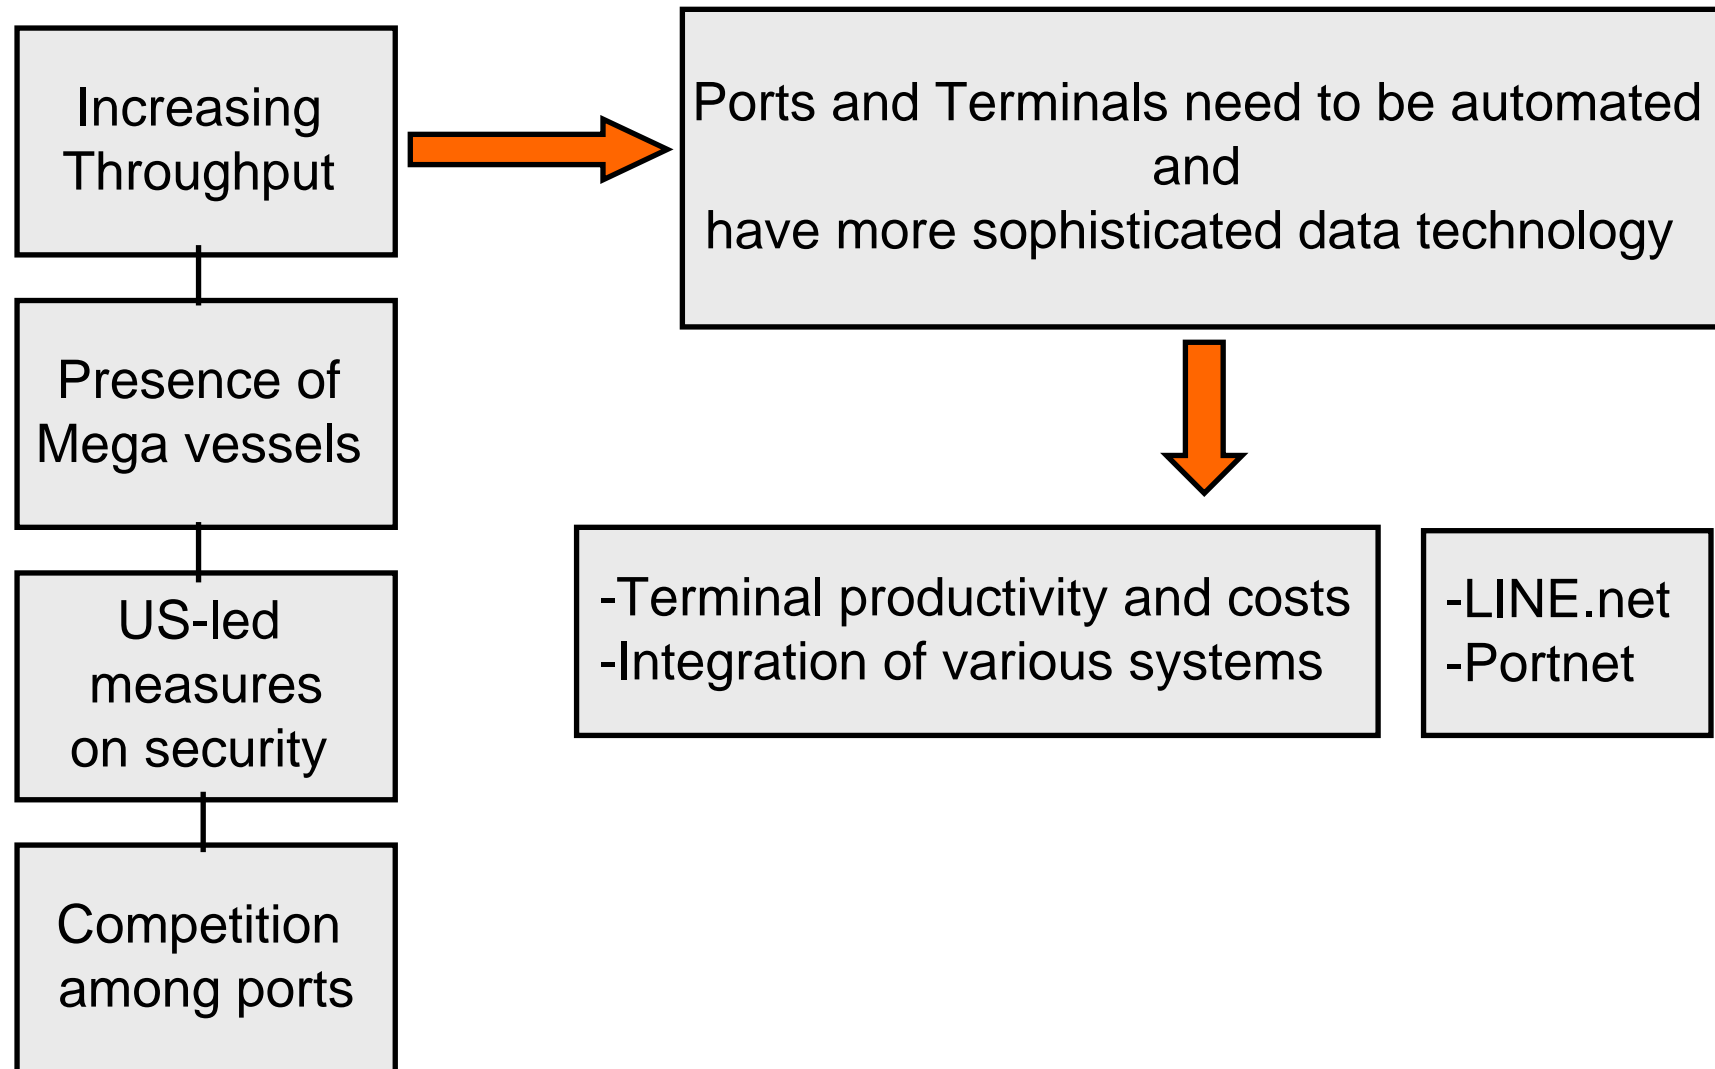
Increasing Throughput

Presence of Mega vessels

US-led measures on security

Competition among ports

Ports and Terminals need to be automated and have more sophisticated data technology

-Terminal productivity and costs
-Integration of various systems

-LINE.net
-Portnet